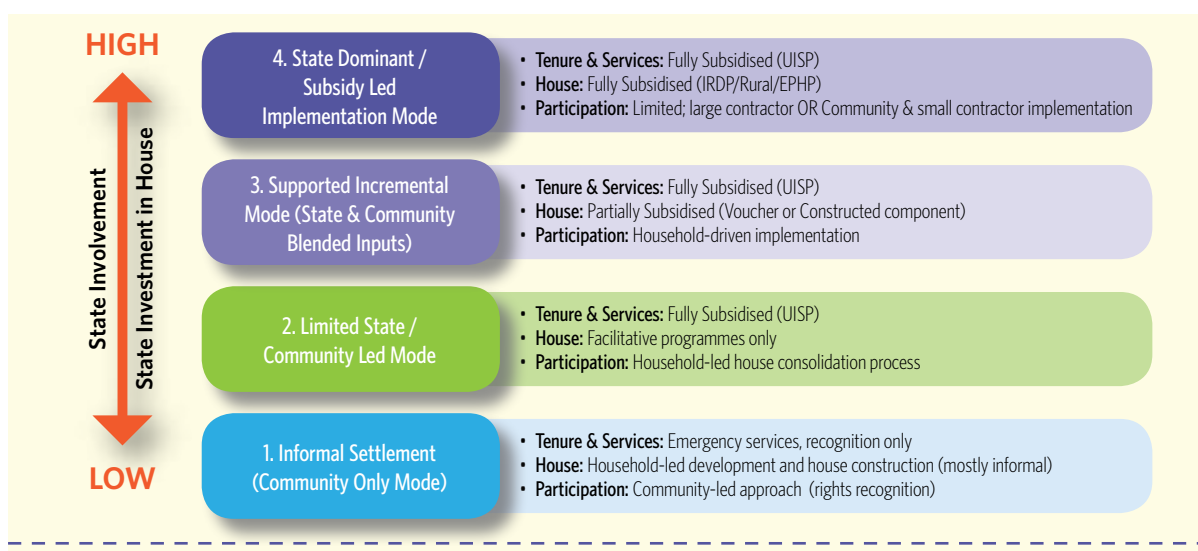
HIGH

State Involvement

State Investment in House

LOW

4. State Dominant / Subsidy Led Implementation Mode

• **Tenure & Services:** Fully Subsidised (UISP)
• **House:** Fully Subsidised (IRDP/Rural/EPHP)
• **Participation:** Limited; large contractor OR Community & small contractor implementation

3. Supported Incremental Mode (State & Community Blended Inputs)

• **Tenure & Services:** Fully Subsidised (UISP)
• **House:** Partially Subsidised (Voucher or Constructed component)
• **Participation:** Household-driven implementation

2. Limited State / Community Led Mode

• **Tenure & Services:** Fully Subsidised (UISP)
• **House:** Facilitative programmes only
• **Participation:** Household-led house consolidation process

1. Informal Settlement (Community Only Mode)

• **Tenure & Services:** Emergency services, recognition only
• **House:** Household-led development and house construction (mostly informal)
• **Participation:** Community-led approach (rights recognition)